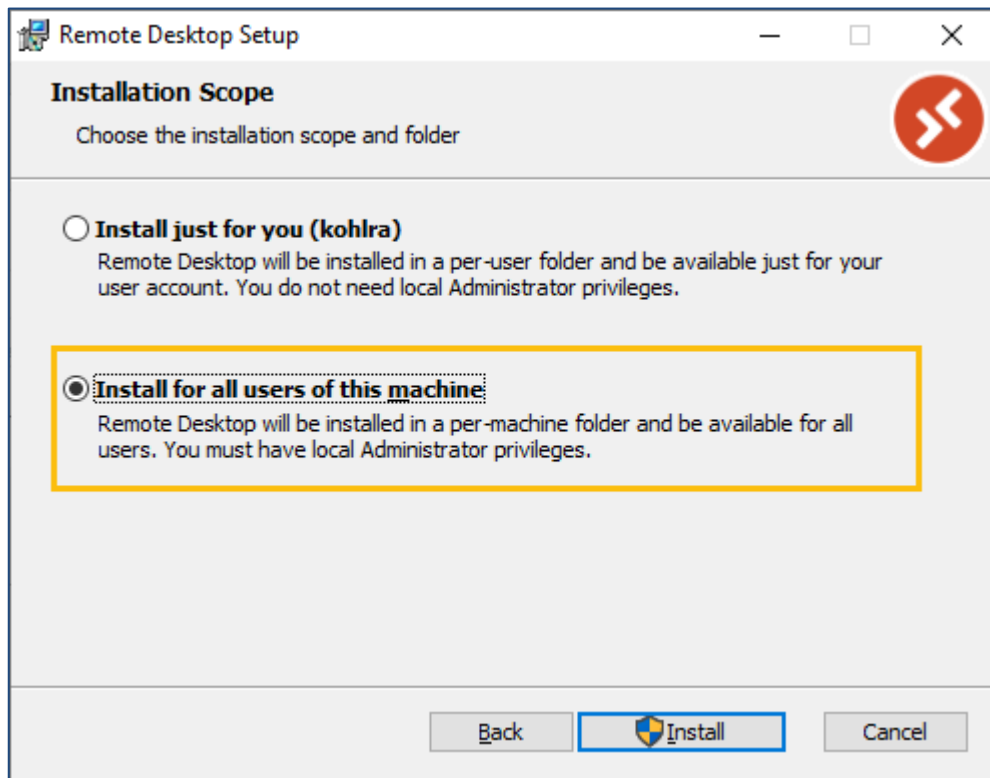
Remote Desktop Setup

Installation Scope

Choose the installation scope and folder

Install just for you (kohlra)

Remote Desktop will be installed in a per-user folder and be available just for your user account. You do not need local Administrator privileges.

Install for all users of this machine

Remote Desktop will be installed in a per-machine folder and be available for all users. You must have local Administrator privileges.

Back

Install

Cancel